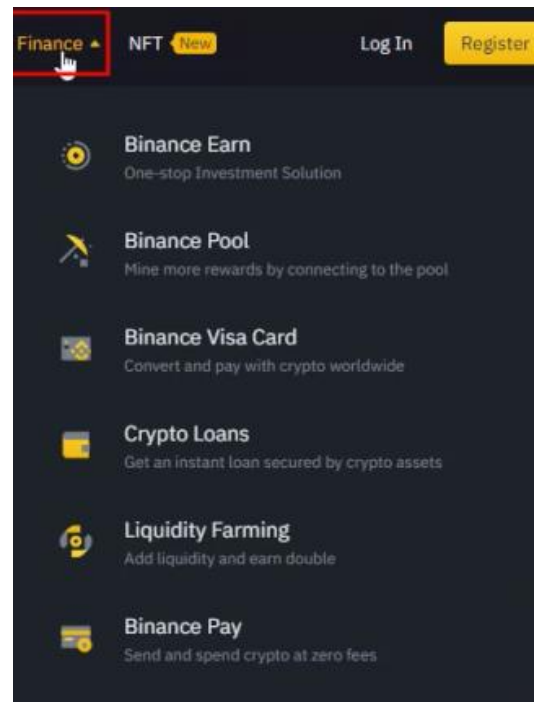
Finance NFT New Log In Register

Binance Earn
One-stop Investment Solution

Binance Pool
Mine more rewards by connecting to the pool

Binance Visa Card
Convert and pay with crypto worldwide

Crypto Loans
Get an instant loan secured by crypto assets

Liquidity Farming
Add liquidity and earn double

Binance Pay
Send and spend crypto at zero fees